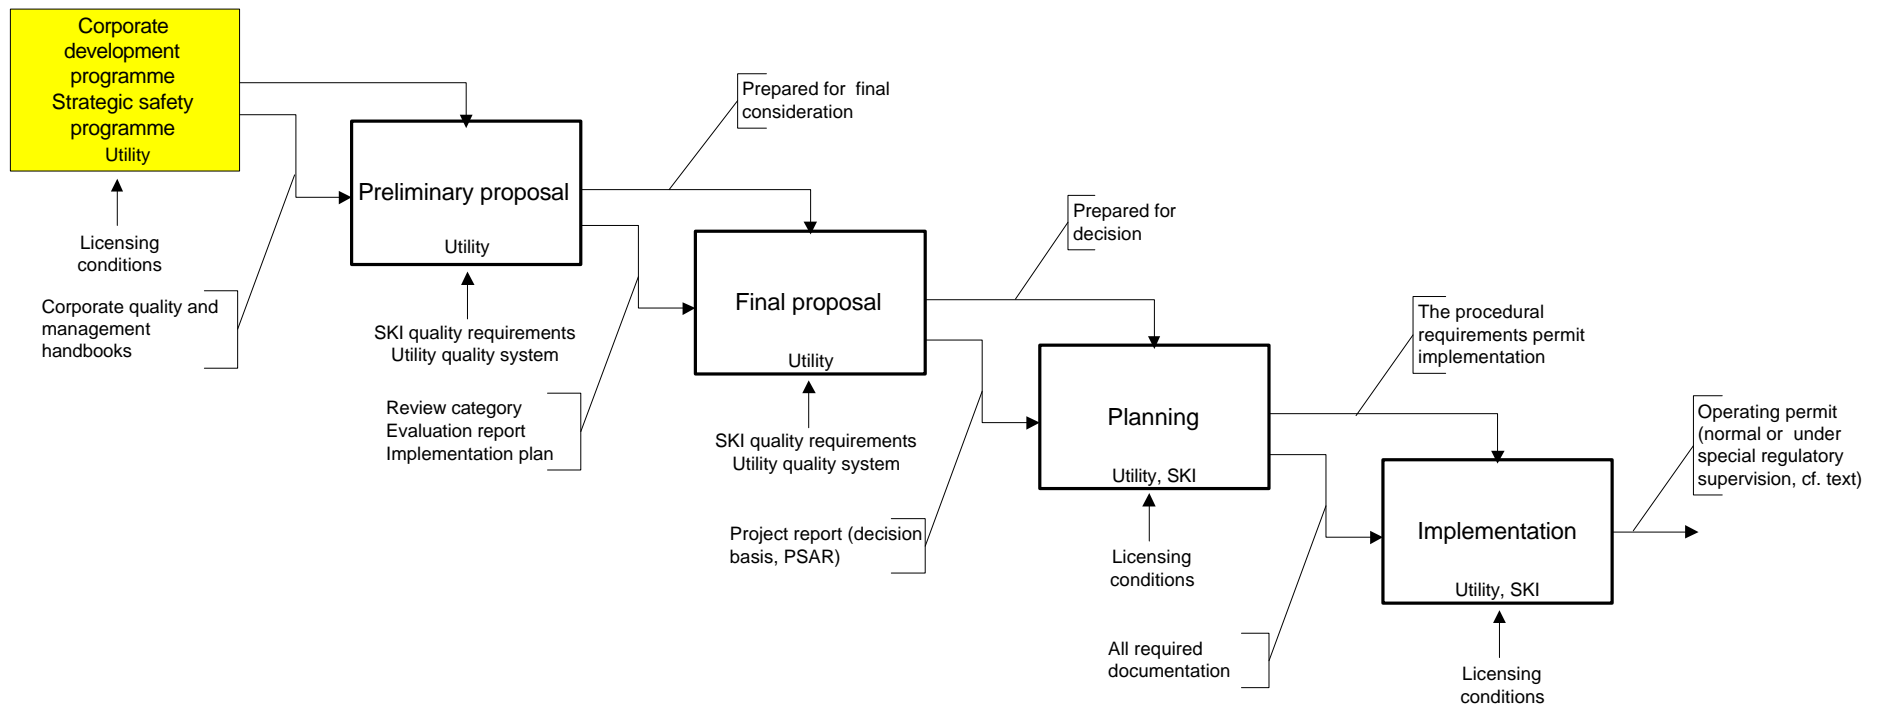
Corporate development programme
Strategic safety programme
Utility

Licensing conditions

Corporate quality and management handbooks

Preliminary proposal
Utility

SKI quality requirements
Utility quality system

Review category
Evaluation report
Implementation plan

Prepared for final consideration

Final proposal
Utility

SKI quality requirements
Utility quality system

Project report (decision basis, PSAR)

Prepared for decision

Planning
Utility, SKI

Licensing conditions

All required documentation

The procedural requirements permit implementation

Implementation
Utility, SKI

Licensing conditions

Operating permit (normal or under special regulatory supervision, cf. text)